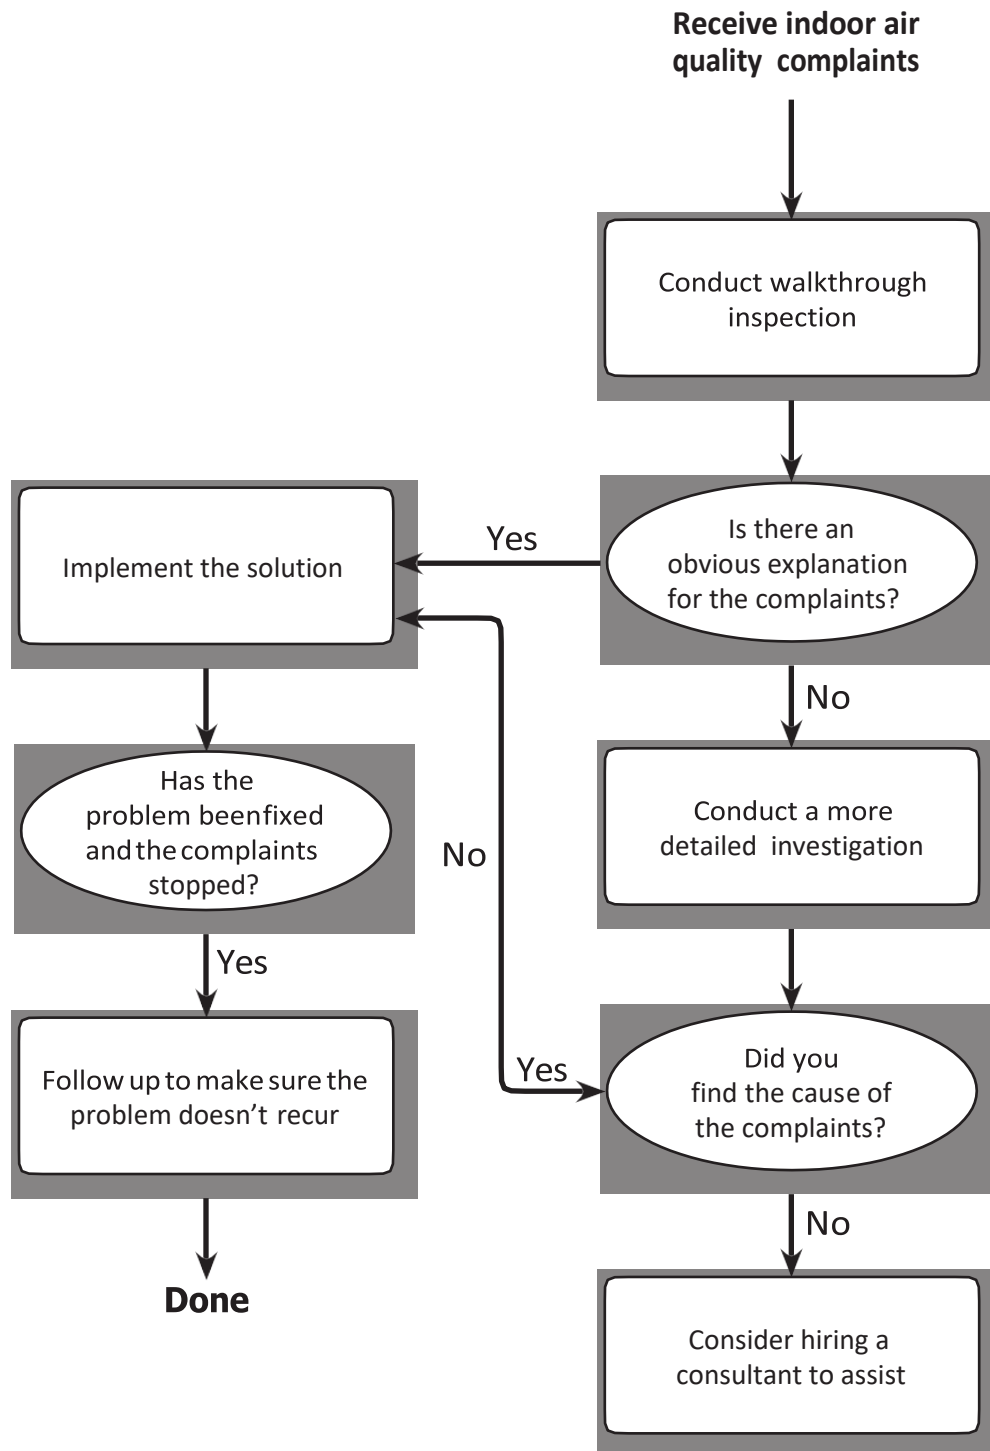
Receive indoor air quality complaints

Conduct walkthrough inspection

Is there an obvious explanation for the complaints?

Yes

Implement the solution

No

Conduct a more detailed investigation

Has the problem beenfixed andthe complaints stopped?

No

Yes

Did you find the cause of the complaints?

Yes

Follow up to make sure the problem doesn't recur

No

Done

Consider hiring a consultant to assist